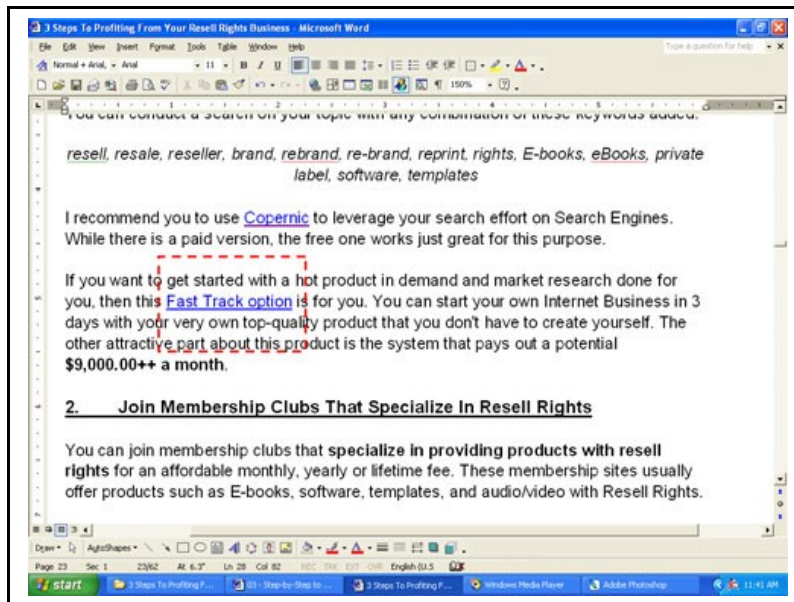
3 Steps To Profiting From Your Resell Rights Business - Microsoft Word

File Edit View Insert Format Tools Table Window Help

Type a question for help

Normal + Arial, Arial 11 B I U

150%

You can conduct a search on your topic with any combination of these keywords added.

resell, resale, reseller, brand, rebrand, re-brand, reprint, rights, E-books, eBooks, private label, software, templates

I recommend you to use Copernic to leverage your search effort on Search Engines. While there is a paid version, the free one works just great for this purpose.

If you want to get started with a hot product in demand and market research done for you, then this Fast Track option is for you. You can start your own Internet Business in 3 days with your very own top-quality product that you don't have to create yourself. The other attractive part about this product is the system that pays out a potential **$9,000.00++ a month**.

**2. Join Membership Clubs That Specialize In Resell Rights**

You can join membership clubs that **specialize in providing products with resell rights** for an affordable monthly, yearly or lifetime fee. These membership sites usually offer products such as E-books, software, templates, and audio/video with Resell Rights.

Draw AutoShapes

Page 23 Sec 1 23/62 At 6.3" Ln 28 Col 82 REC TRK EXT OVR English (U.S

start 3 Steps To Profiting F... 03 - Step-by-Step to ... 3 Steps To Profiting F... Windows Media Player Adobe Photoshop 11:41 AM